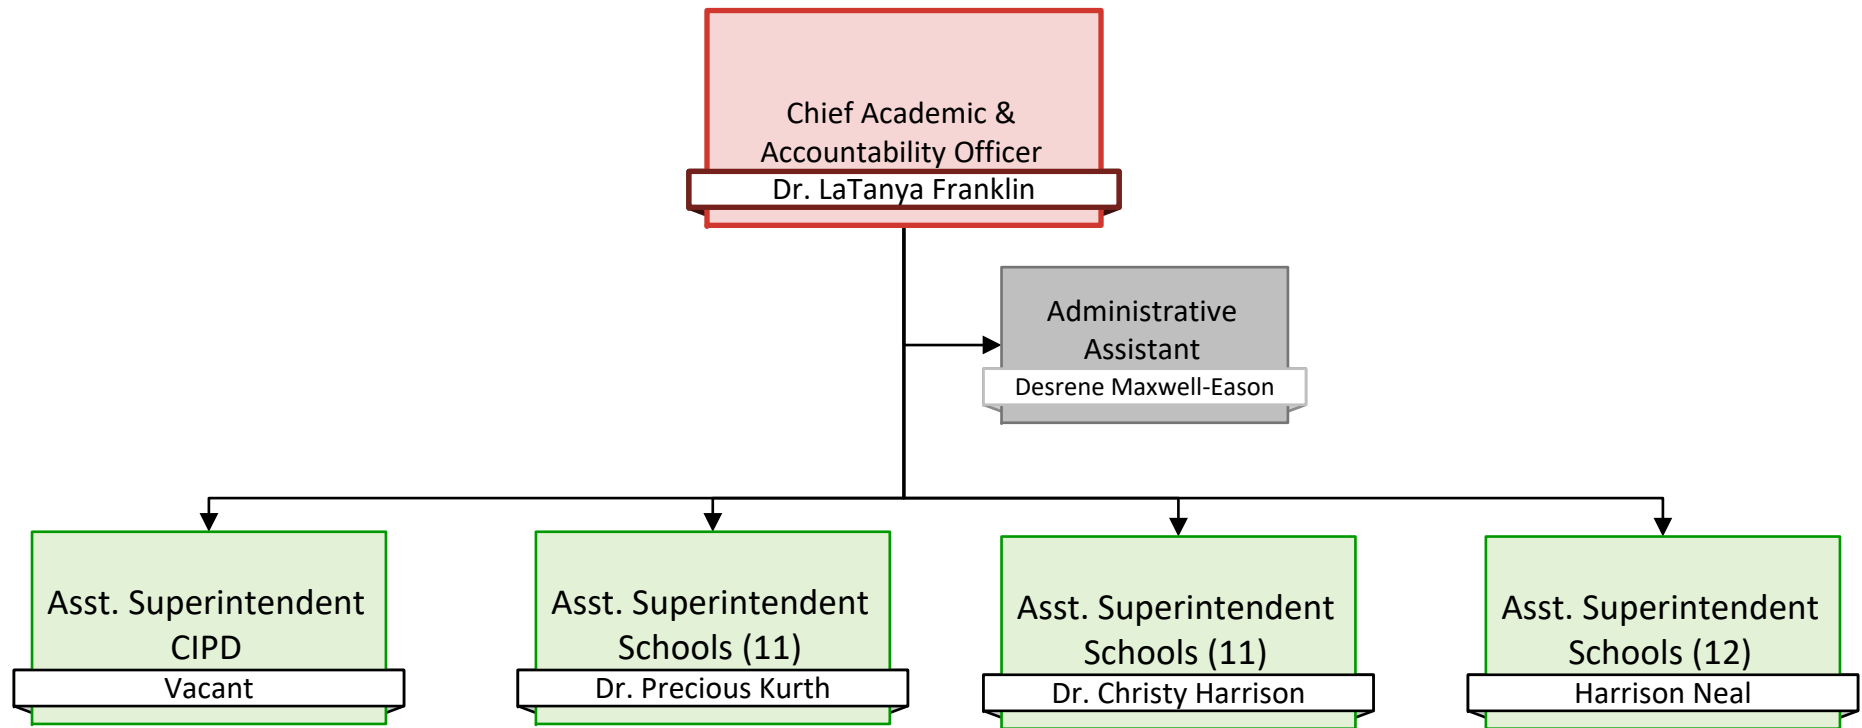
Chief Academic & Accountability Officer
Dr. LaTanya Franklin

Administrative Assistant
Desrene Maxwell-Eason

Asst. Superintendent CIPD
Vacant

Asst. Superintendent Schools (11)
Dr. Precious Kurth

Asst. Superintendent Schools (11)
Dr. Christy Harrison

Asst. Superintendent Schools (12)
Harrison Neal